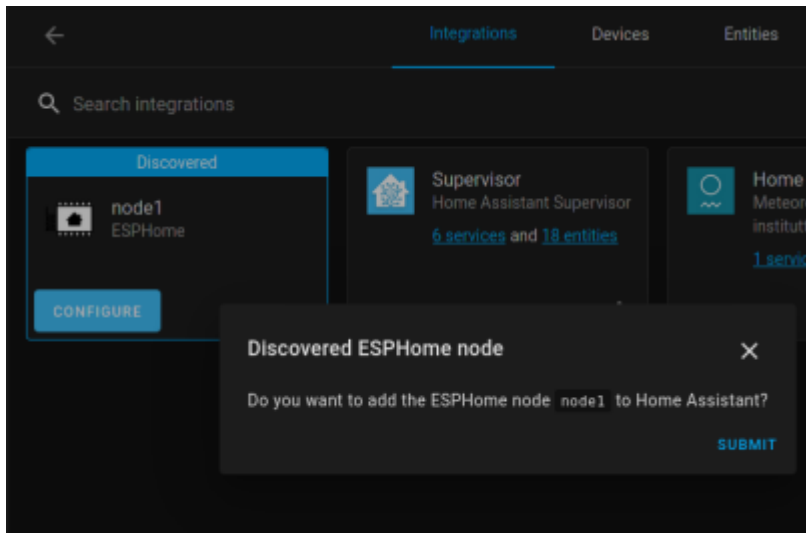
Integrations Devices Entities

Search integrations

Discovered

node1
ESPHome

CONFIGURE

Supervisor
Home Assistant Supervisor

6 services and 18 entities

Home
Meteor
institut

1 servi

Discovered ESPHome node

Do you want to add the ESPHome node node1 to Home Assistant?

SUBMIT